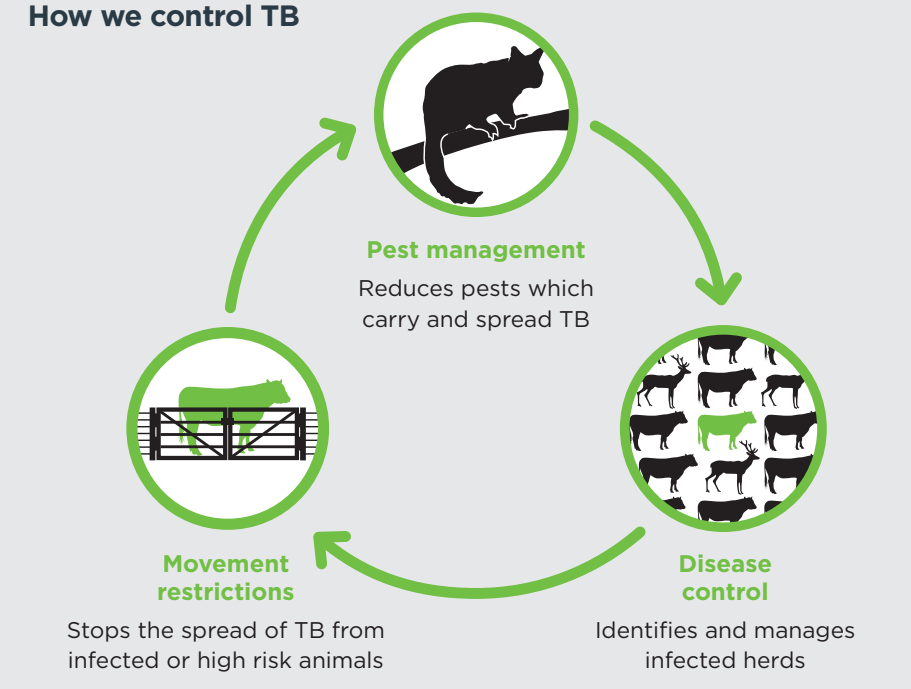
How we control TB

Pest management

Reduces pests which carry and spread TB

Disease control

Identifies and manages infected herds

Movement restrictions

Stops the spread of TB from infected or high risk animals